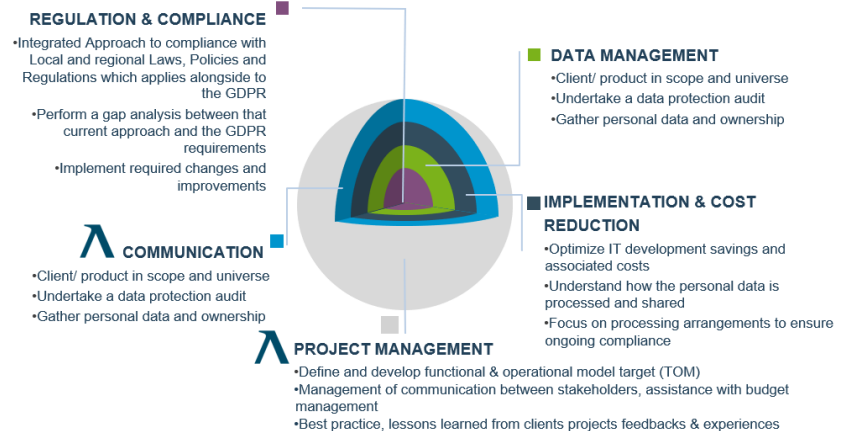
REGULATION & COMPLIANCE

•Integrated Approach to compliance with Local and regional Laws, Policies and Regulations which applies alongside to the GDPR

•Perform a gap analysis between that current approach and the GDPR requirements

•Implement required changes and improvements

DATA MANAGEMENT

•Client/ product in scope and universe

•Undertake a data protection audit

•Gather personal data and ownership

IMPLEMENTATION & COST REDUCTION

•Optimize IT development savings and associated costs

•Understand how the personal data is processed and shared

•Focus on processing arrangements to ensure ongoing compliance

COMMUNICATION

•Client/ product in scope and universe

•Undertake a data protection audit

•Gather personal data and ownership

PROJECT MANAGEMENT

•Define and develop functional & operational model target (TOM)

•Management of communication between stakeholders, assistance with budget management

•Best practice, lessons learned from clients projects feedbacks & experiences